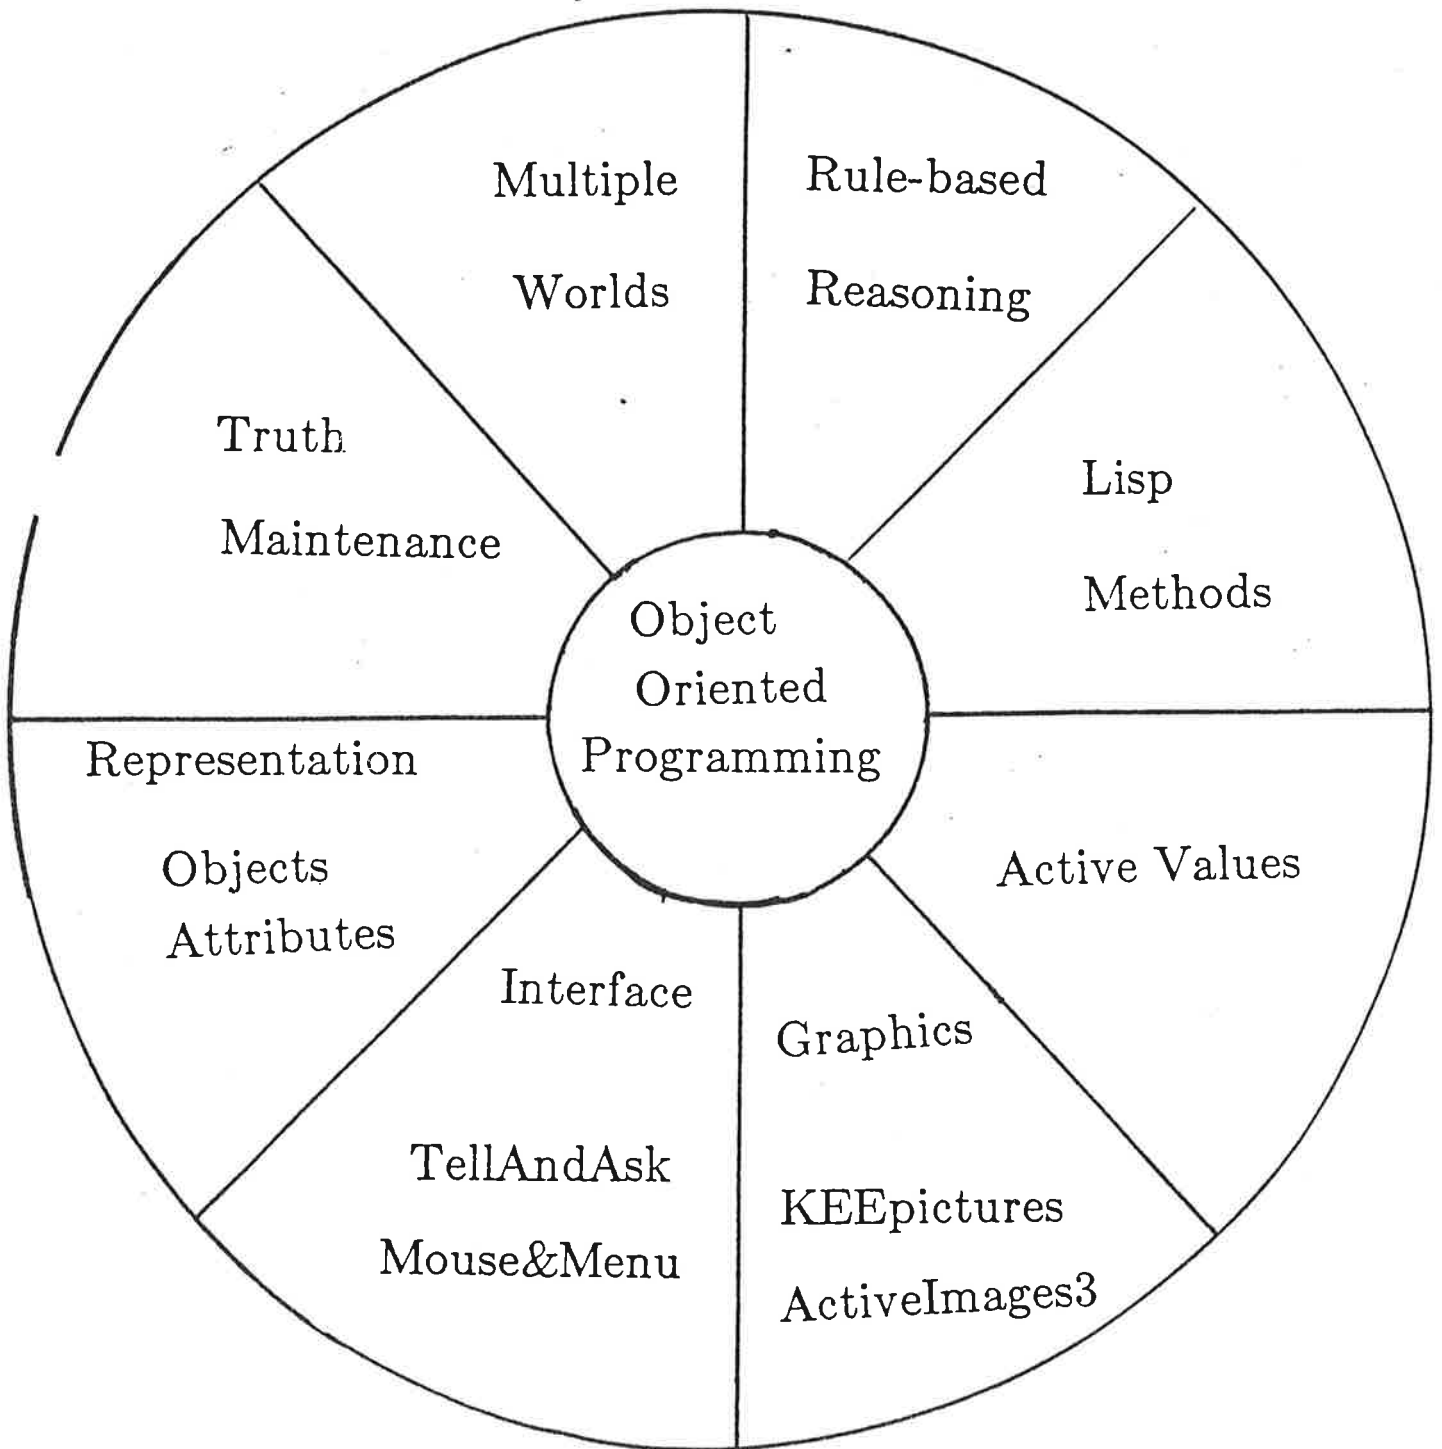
Multiple
Worlds

Rule-based
Reasoning

Truth
Maintenance

Lisp
Methods

Object
Oriented
Programming

Representation
Objects
Attributes

Active Values

Interface
TellAndAsk
Mouse&Menu

Graphics
KEEpictures
ActiveImages3